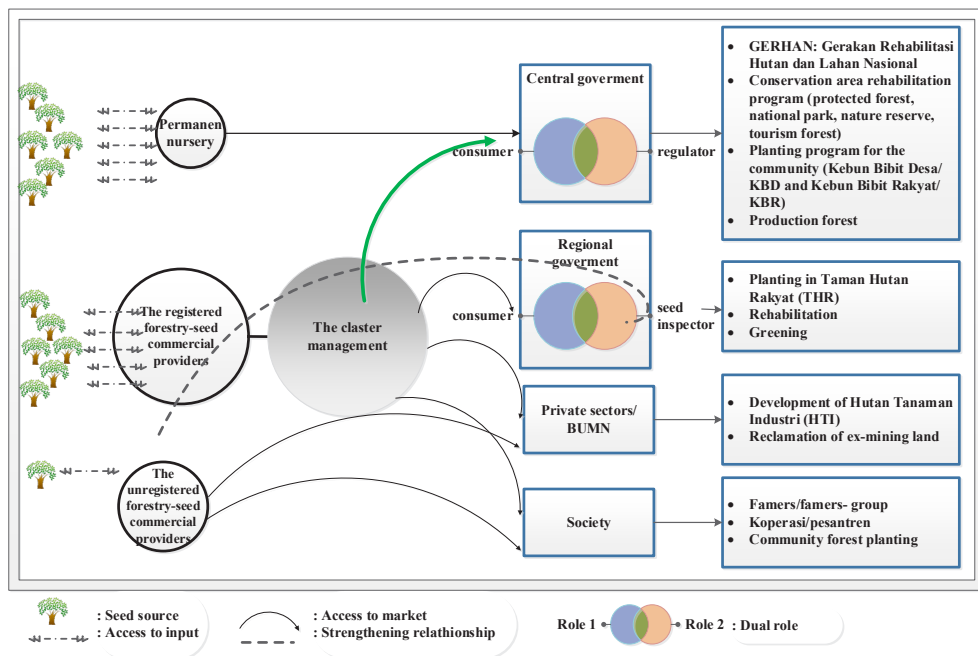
Permanen nursery

The registered forestry-seed commercial providers

The unregistered forestry-seed commercial providers

The claster management

Central goverment

consumer

regulator

Regional goverment

consumer

seed inspector

Private sectors/ BUMN

Society

- GERHAN: Gerakan Rehabilitasi Hutan dan Lahan Nasional
- Conservation area rehabilitation program (protected forest, national park, nature reserve, tourism forest)
- Planting program for the community (Kebun Bibit Desa/ KBD and Kebun Bibit Rakyat/ KBR)
- Production forest

- Planting in Taman Hutan Rakyat (THR)
- Rehabilitation
- Greening

- Development of Hutan Tanaman Industri (HTI)
- Reclamation of ex-mining land

- Famers/famers- group
- Koperasi/pesantren
- Community forest planting

: Seed source
: Access to input
: Access to market
: Strengthening relathionship
Role 1
Role 2
: Dual role